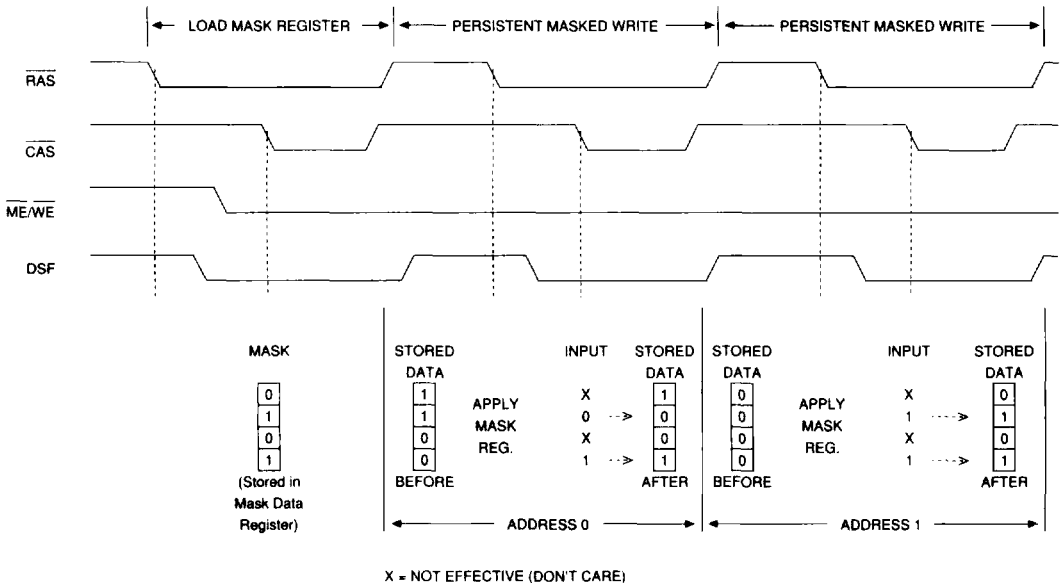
LOAD MASK REGISTER
PERSISTENT MASKED WRITE
PERSISTENT MASKED WRITE

$\overline{RAS}$
$\overline{CAS}$
$\overline{ME}/\overline{WE}$
DSF

MASK
0
1
0
1
(Stored in Mask Data Register)

STORED DATA
1
1
0
0
BEFORE

APPLY MASK REG.

INPUT
X
0
X
1

STORED DATA
1
0
0
1
AFTER

ADDRESS 0

STORED DATA
0
0
0
0
BEFORE

APPLY MASK REG.

INPUT
X
1
X
1

STORED DATA
0
1
0
1
AFTER

ADDRESS 1

X = NOT EFFECTIVE (DON'T CARE)